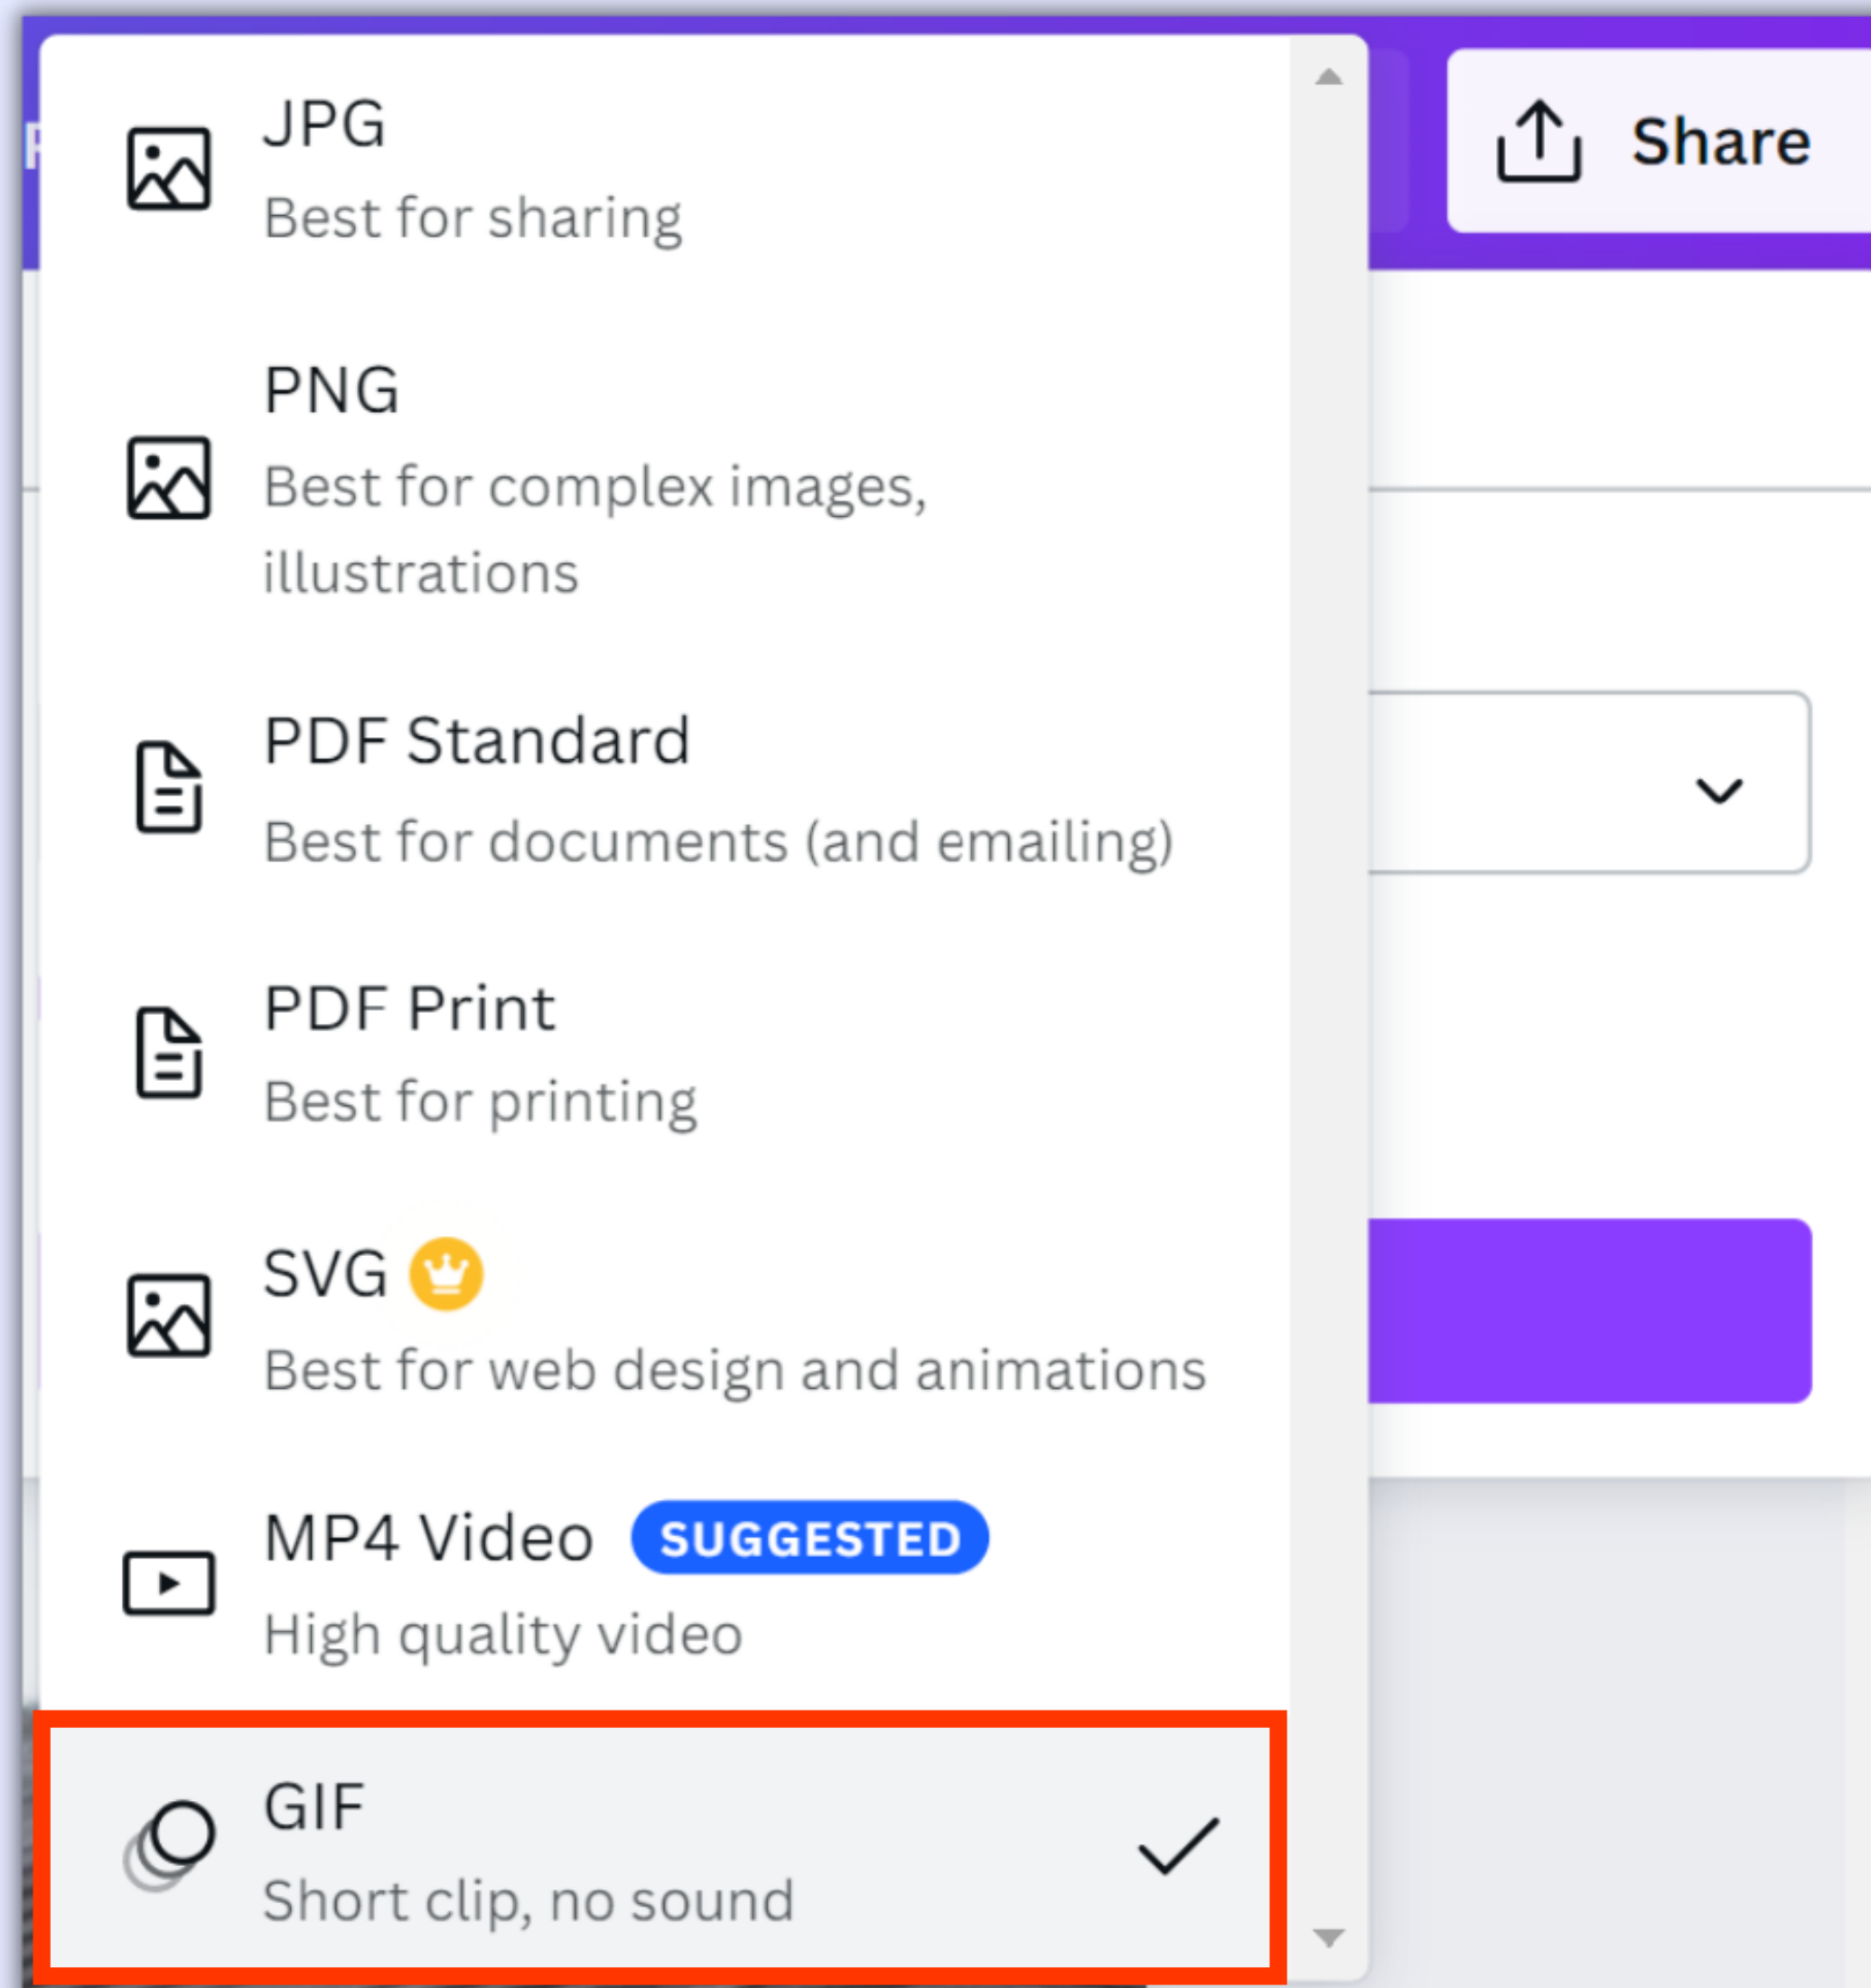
JPG
Best for sharing

PNG
Best for complex images, illustrations

PDF Standard
Best for documents (and emailing)

PDF Print
Best for printing

SVG
Best for web design and animations

MP4 Video SUGGESTED
High quality video

GIF
Short clip, no sound

Share